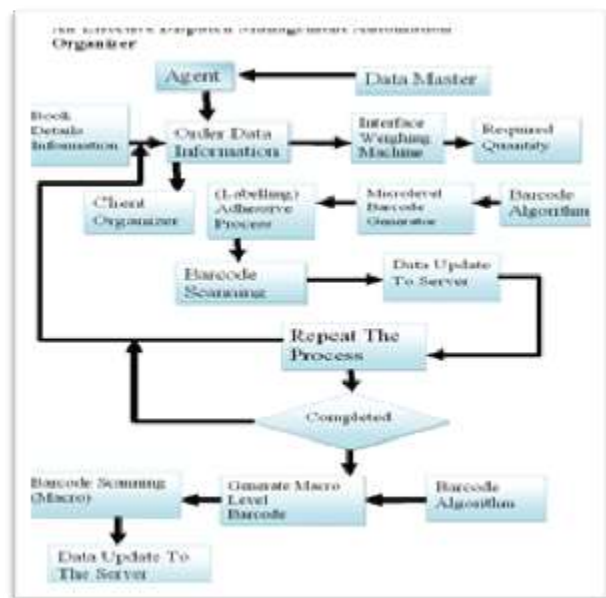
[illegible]
Organizer

Agent

Data Master

Book Details Information

Order Data Information

Interface Weighing Machine

Required Quantity

Client Organizer

(Labelling) Adhesive Process

Microlevel Barcode Generator

Barcode Algorithm

Barcode Scanning

Data Update To Server

Repeat The Process

Completed

Barcode Scanning (Macro)

Generate Macro Level Barcode

Barcode Algorithm

Data Update To The Server